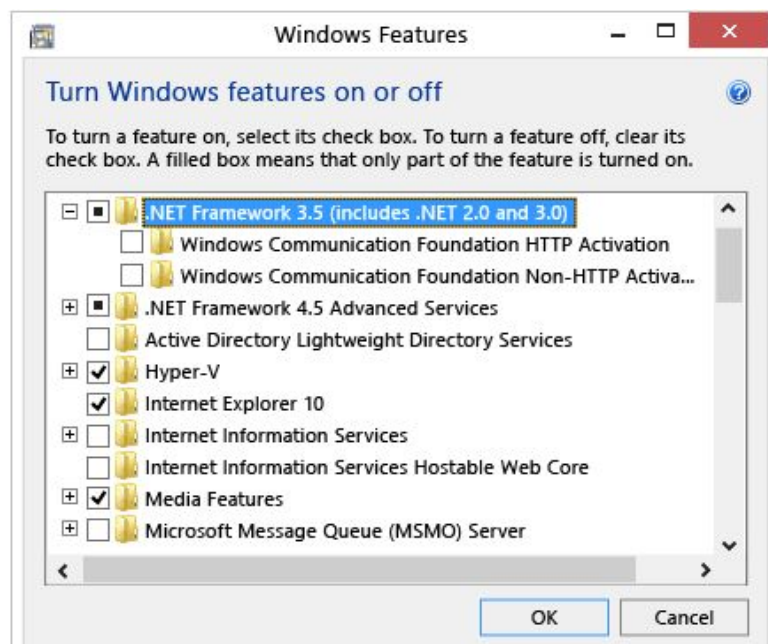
Windows Features

Turn Windows features on or off

To turn a feature on, select its check box. To turn a feature off, clear its check box. A filled box means that only part of the feature is turned on.

.NET Framework 3.5 (includes .NET 2.0 and 3.0)
Windows Communication Foundation HTTP Activation
Windows Communication Foundation Non-HTTP Activa...
.NET Framework 4.5 Advanced Services
Active Directory Lightweight Directory Services
Hyper-V
Internet Explorer 10
Internet Information Services
Internet Information Services Hostable Web Core
Media Features
Microsoft Message Queue (MSMO) Server

OK
Cancel